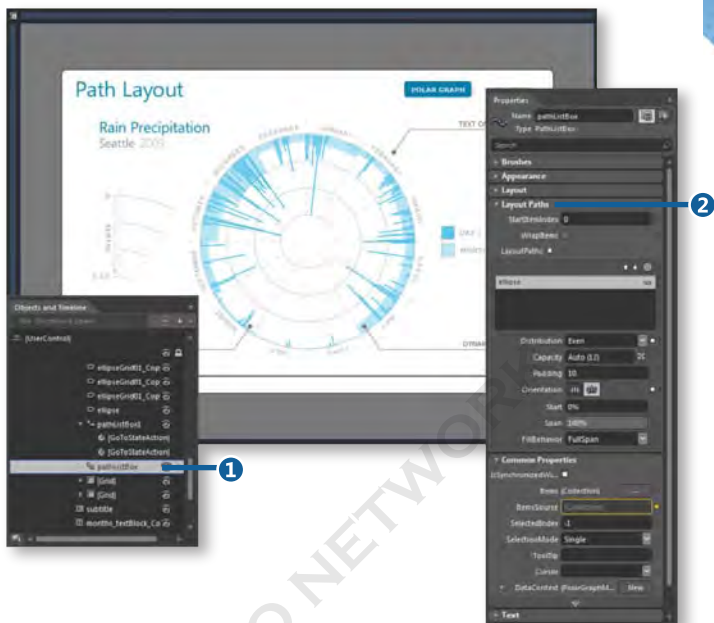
Path Layout

POLAR GRAPH

Rain Precipitation
Seattle 2009

TEXT O

DAY

DYNAM

Properties
Name pathListBox
Type PathListBox

Search

Brushes
Appearance
Layout
Layout Paths
StartIndex 0
WrapItems
LayoutPaths

ellipse

Distribution Even
Capacity Auto (12)
Padding 10
Orientation
Start 0%
Span 100%
FillBehavior FullSpan

Common Properties
IsSynchronizedWi...
Items (Collection)
ItemsSource (Collection)
SelectedIndex -1
SelectionMode Single
ToolTip
Cursor
DataContext (PolarGraphM... New

Text

Objects and Timeline

[UserControl]
ellipseGridR1_Cop
ellipseGridR1_Cop
ellipseGridR1_Cop
ellipse
pathListBox1
[GoToStateAction]
[GoToStateAction]
pathListBox
[Grid]
[Grid]
subtitle
months_textBlock_Ca

1
2

NETWORK